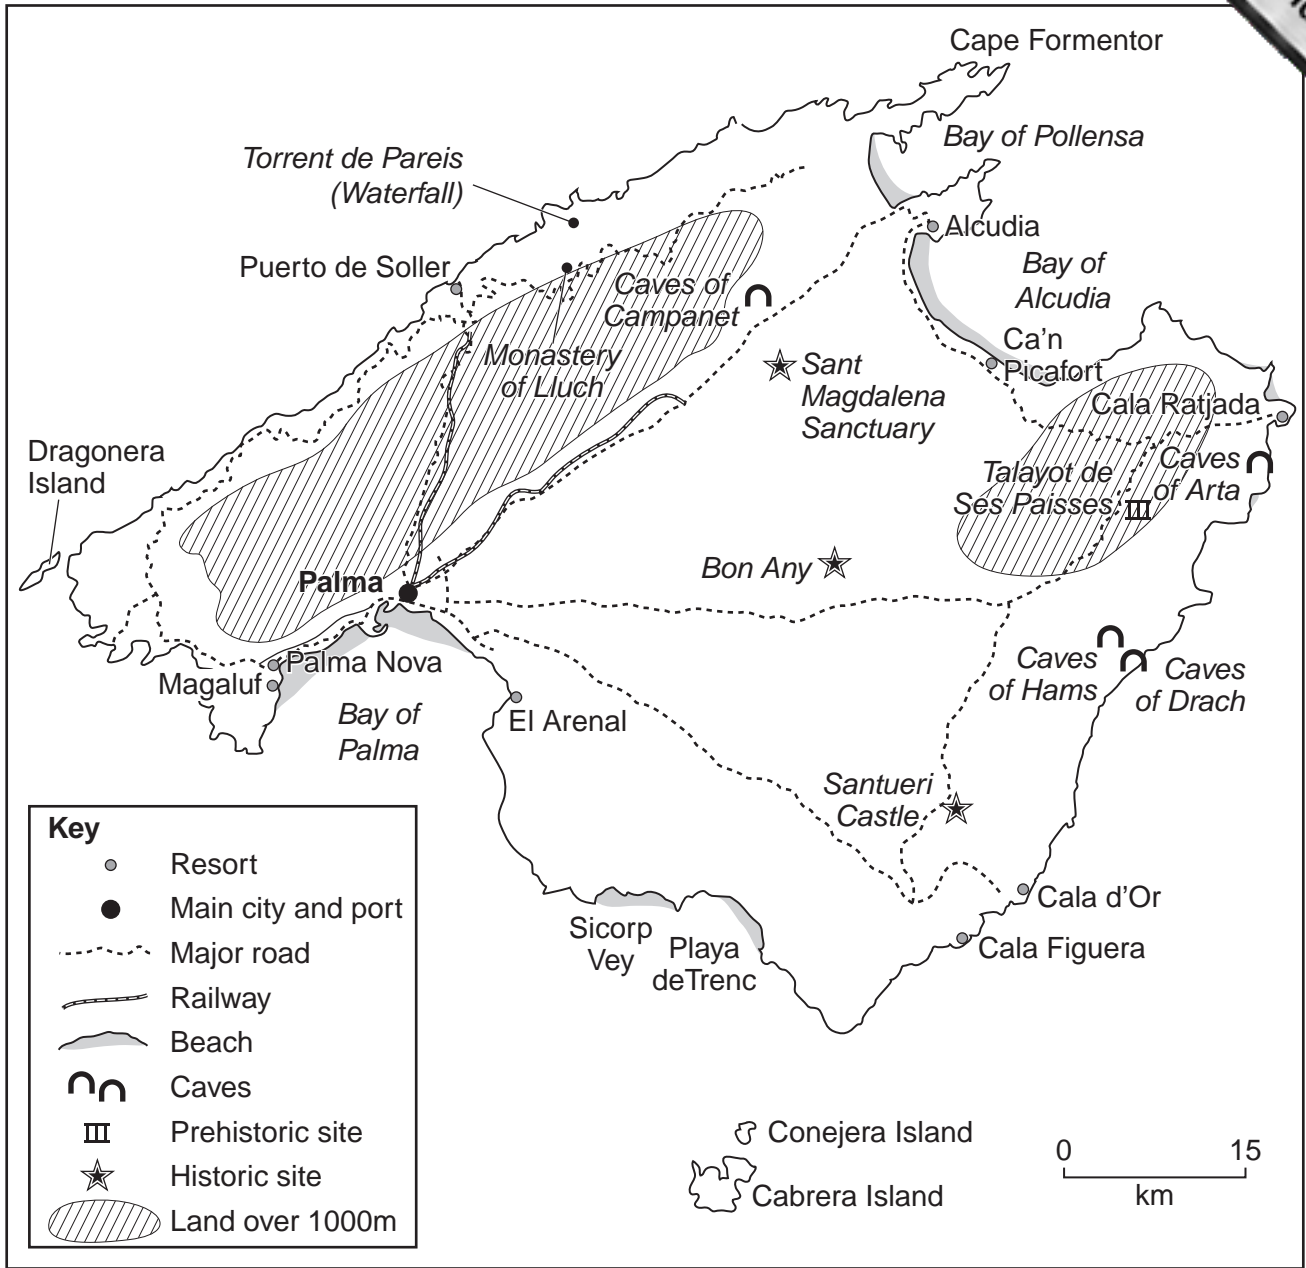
Cape Formentor

Bay of Pollensa

Torrent de Pareis (Waterfall)

Alcudia

Bay of Alcudia

Puerto de Soller

Caves of Campanet

Monastery of Lluch

Ca'n Picafort

Sant Magdalena Sanctuary

Cala Ratjada

Dragonera Island

Talayot de Ses Paisses

Caves of Arta

Bon Any

Palma

Caves of Hams

Caves of Drach

Palma Nova

Magaluf

Bay of Palma

El Arenal

Santueri Castle

Key

Resort

Main city and port

Major road

Railway

Beach

Caves

Prehistoric site

Historic site

Land over 1000m

Cala d'Or

Sicorp Vey

Playa deTrenc

Cala Figuera

Conejera Island

Cabrera Island

0 15

km